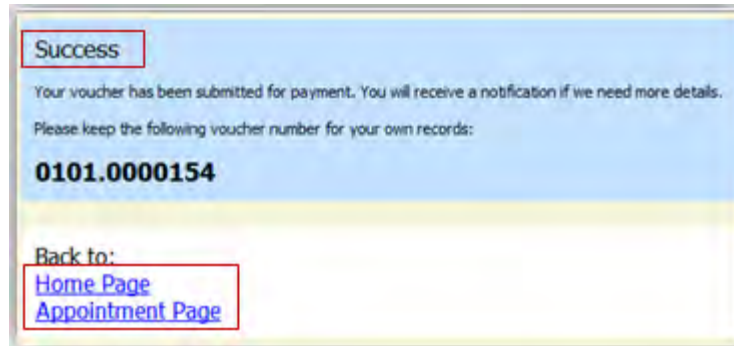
Success

Your voucher has been submitted for payment. You will receive a notification if we need more details.

Please keep the following voucher number for your own records:

0101.0000154

Back to:
Home Page
Appointment Page